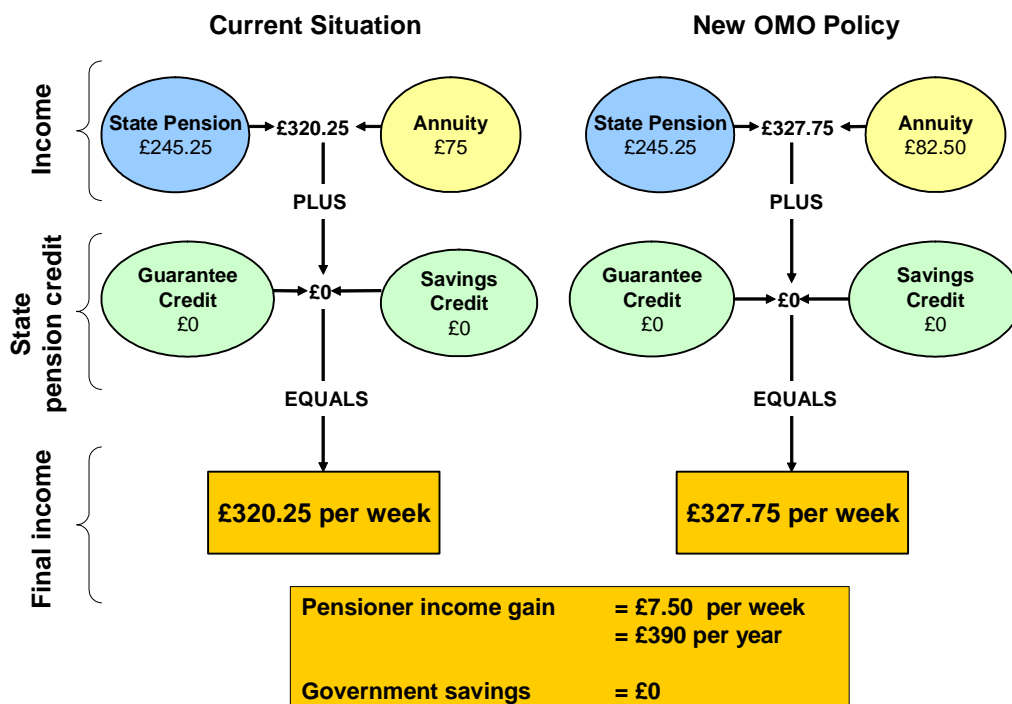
Current Situation

New OMO Policy

Income

State Pension
£245.25

£320.25

Annuity
£75

PLUS

State pension credit

Guarantee Credit
£0

£0

Savings Credit
£0

EQUALS

Final income

£320.25 per week

State Pension
£245.25

£327.75

Annuity
£82.50

PLUS

Guarantee Credit
£0

£0

Savings Credit
£0

EQUALS

£327.75 per week

Pensioner income gain = £7.50 per week
= £390 per year

Government savings = £0